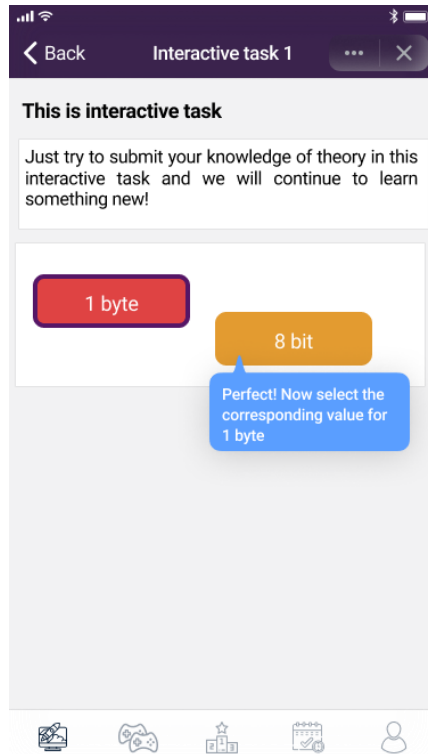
Back

Interactive task 1

•••

✕

This is interactive task

Just try to submit your knowledge of theory in this interactive task and we will continue to learn something new!

1 byte

8 bit

Perfect! Now select the corresponding value for 1 byte